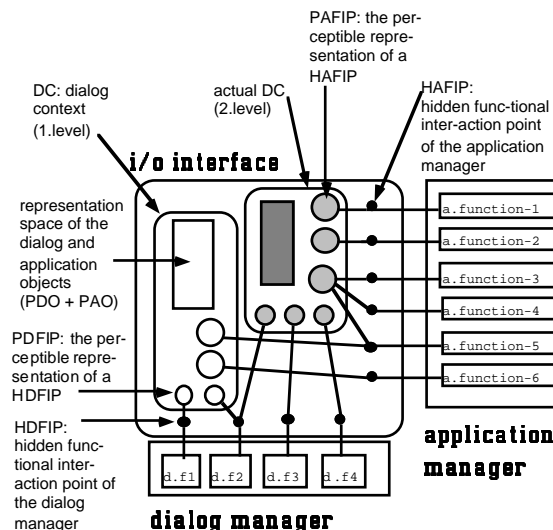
PAFIP: the perceptible representation of a HAFIP

DC: dialog context (1.level)

actual DC (2.level)

HAFIP: hidden func-tional inter-action point of the application manager

i/o interface

representation space of the dialog and application objects (PDO + PAO)

PDFIP: the perceptible representation of a HDFIP

HDFIP: hidden functional interaction point of the dialog manager

a.function-1
a.function-2
a.function-3
a.function-4
a.function-5
a.function-6

application manager

d.f1
d.f2
d.f3
d.f4

dialog manager